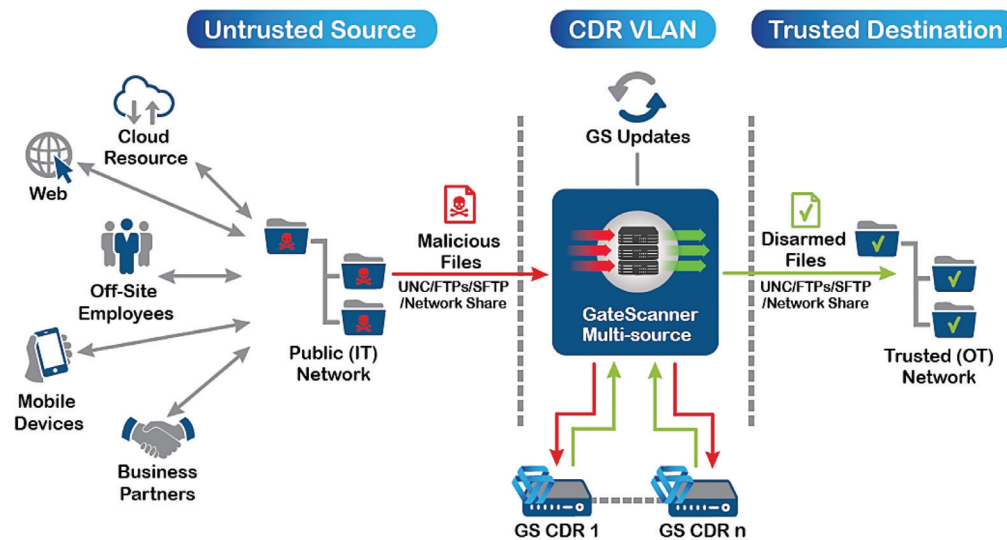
Untrusted Source

CDR VLAN

Trusted Destination

Cloud Resource

Web

Off-Site Employees

Mobile Devices

Business Partners

Public (IT) Network

Malicious Files

UNC/FTPs/SFTP /Network Share

GS Updates

GateScanner Multi-source

GS CDR 1

GS CDR n

Disarmed Files

UNC/FTPs/SFTP /Network Share

Trusted (OT) Network